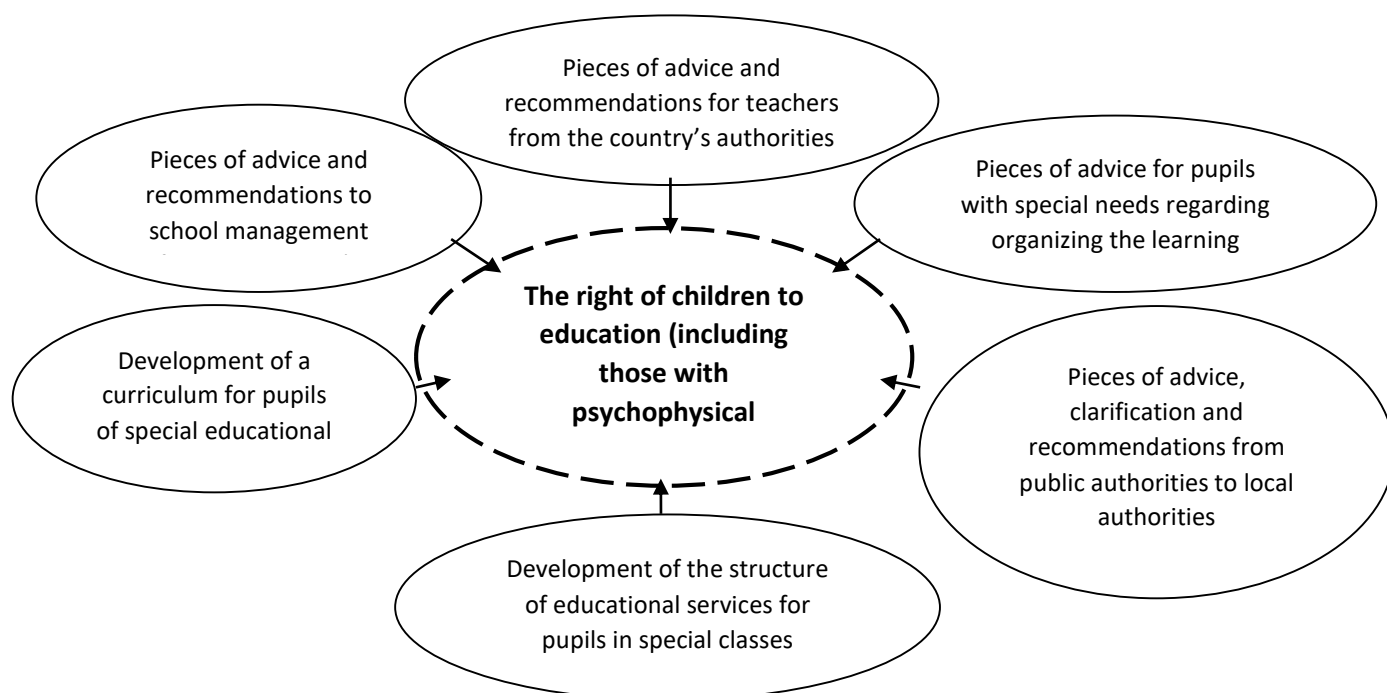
Pieces of advice and recommendations for teachers from the country's authorities

Pieces of advice and recommendations to school management

Pieces of advice for pupils with special needs regarding organizing the learning

**The right of children to education (including those with psychophysical**

Development of a curriculum for pupils of special educational

Pieces of advice, clarification and recommendations from public authorities to local authorities

Development of the structure of educational services for pupils in special classes